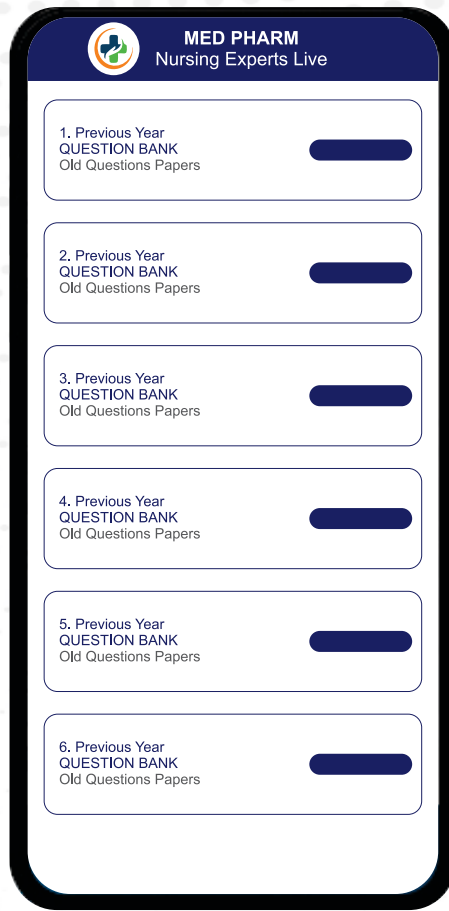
MED PHARM
Nursing Experts Live

1. Previous Year
QUESTION BANK
Old Questions Papers

2. Previous Year
QUESTION BANK
Old Questions Papers

3. Previous Year
QUESTION BANK
Old Questions Papers

4. Previous Year
QUESTION BANK
Old Questions Papers

5. Previous Year
QUESTION BANK
Old Questions Papers

6. Previous Year
QUESTION BANK
Old Questions Papers